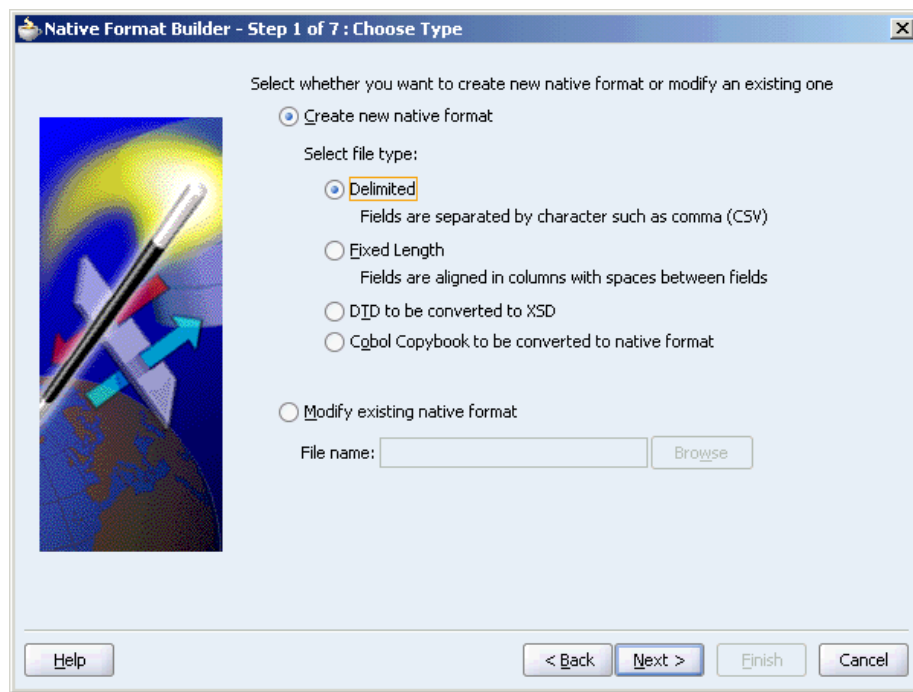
Native Format Builder - Step 1 of 7 : Choose Type

Select whether you want to create new native format or modify an existing one

Create new native format

Select file type:

Delimited

Fields are separated by character such as comma (CSV)

Fixed Length

Fields are aligned in columns with spaces between fields

DTD to be converted to XSD

Cobol Copybook to be converted to native format

Modify existing native format

File name:

Browse

Help

< Back

Next >

Finish

Cancel